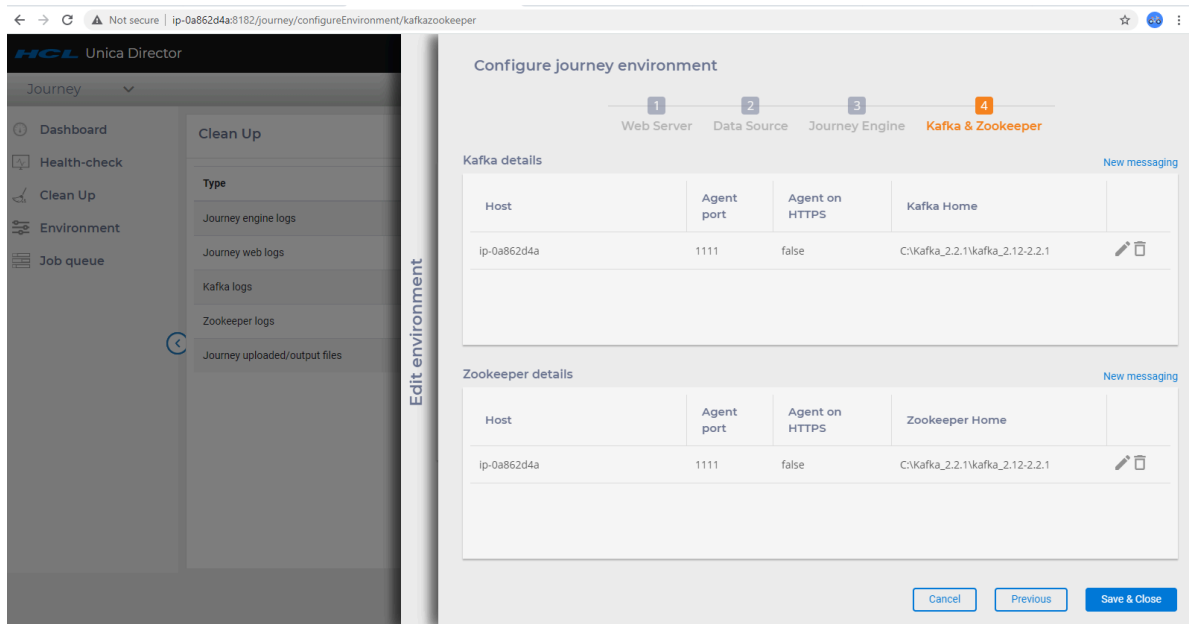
Not secure | ip-0a862d4a:8182/journey/configureEnvironment/kafkazookeeper

HCL Unica Director

Journey

Dashboard
Health-check
Clean Up
Environment
Job queue

Clean Up

| Type |
|---|
| Journey engine logs |
| Journey web logs |
| Kafka logs |
| Zookeeper logs |
| Journey uploaded/output files |

Edit environment

Configure journey environment

1 Web Server 2 Data Source 3 Journey Engine 4 Kafka & Zookeeper

Kafka details

New messaging

| Host | Agent port | Agent on HTTPS | Kafka Home |
|---|---|---|---|
| ip-0a862d4a | 1111 | false | C:\Kafka_2.2.1\kafka_2.12-2.2.1 |

Zookeeper details

New messaging

| Host | Agent port | Agent on HTTPS | Zookeeper Home |
|---|---|---|---|
| ip-0a862d4a | 1111 | false | C:\Kafka_2.2.1\kafka_2.12-2.2.1 |

Cancel Previous Save & Close